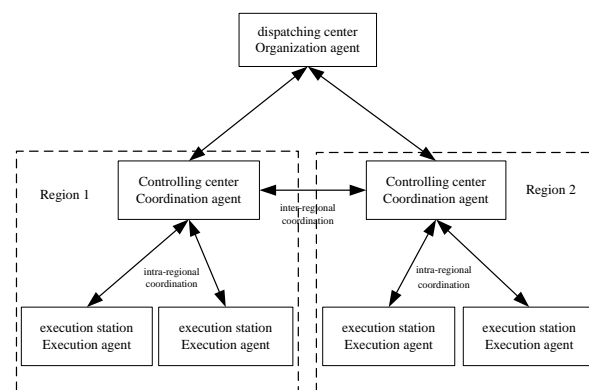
dispatching center
Organization agent

Region 1

Controlling center
Coordination agent

inter-regional coordination

Controlling center
Coordination agent

Region 2

intra-regional coordination

intra-regional coordination

execution station
Execution agent

execution station
Execution agent

execution station
Execution agent

execution station
Execution agent